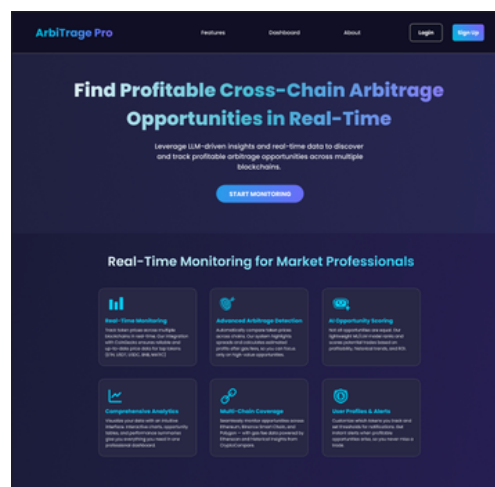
ArbiTrage Pro

Features Dashboard About

Login Sign Up

Find Profitable Cross-Chain Arbitrage Opportunities in Real-Time

Leverage LLM-driven insights and real-time data to discover and track profitable arbitrage opportunities across multiple blockchains.

START MONITORING

Real-Time Monitoring for Market Professionals

Real-Time Monitoring
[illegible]

Advanced Arbitrage Detection
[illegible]

AI Opportunity Scoring
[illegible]

Comprehensive Analytics
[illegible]

Multi-Chain Coverage
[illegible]

User Profiles & Alerts
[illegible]